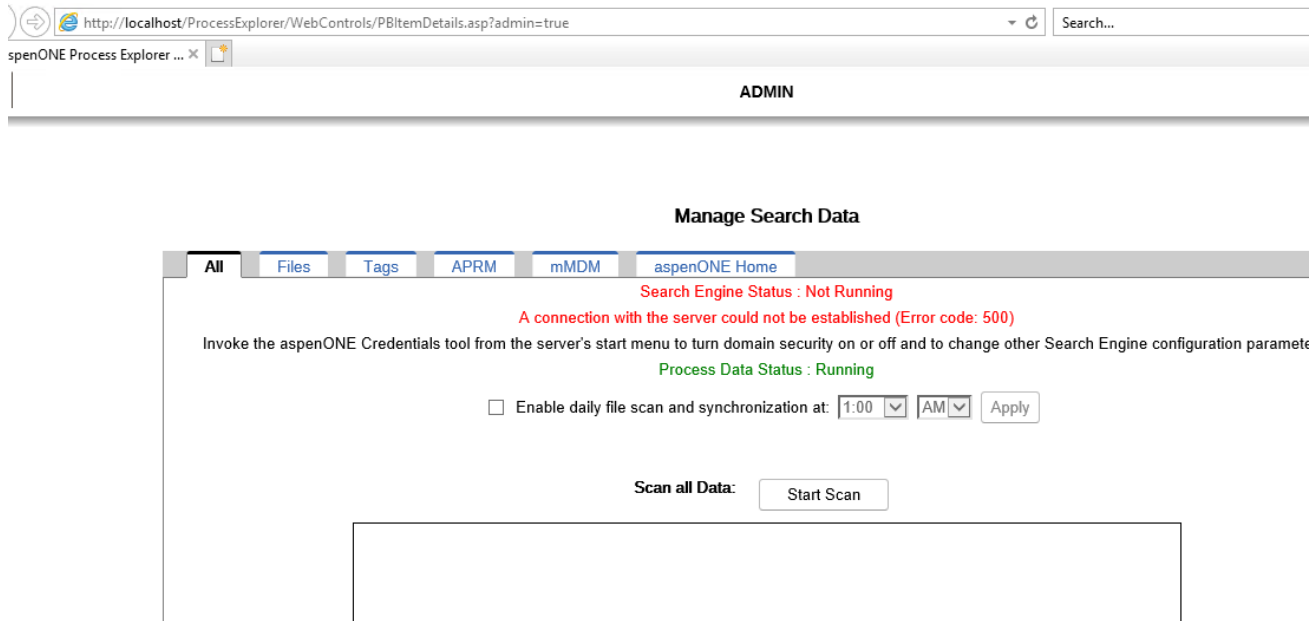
http://localhost/ProcessExplorer/WebControls/PBItemDetails.asp?admin=true

Search...

spenONE Process Explorer ... ×

ADMIN

Manage Search Data

All | Files | Tags | APRM | mMDM | aspenONE Home

Search Engine Status : Not Running

A connection with the server could not be established (Error code: 500)

Invoke the aspenONE Credentials tool from the server's start menu to turn domain security on or off and to change other Search Engine configuration paramete

Process Data Status : Running

Enable daily file scan and synchronization at: 1:00 AM Apply

Scan all Data: Start Scan